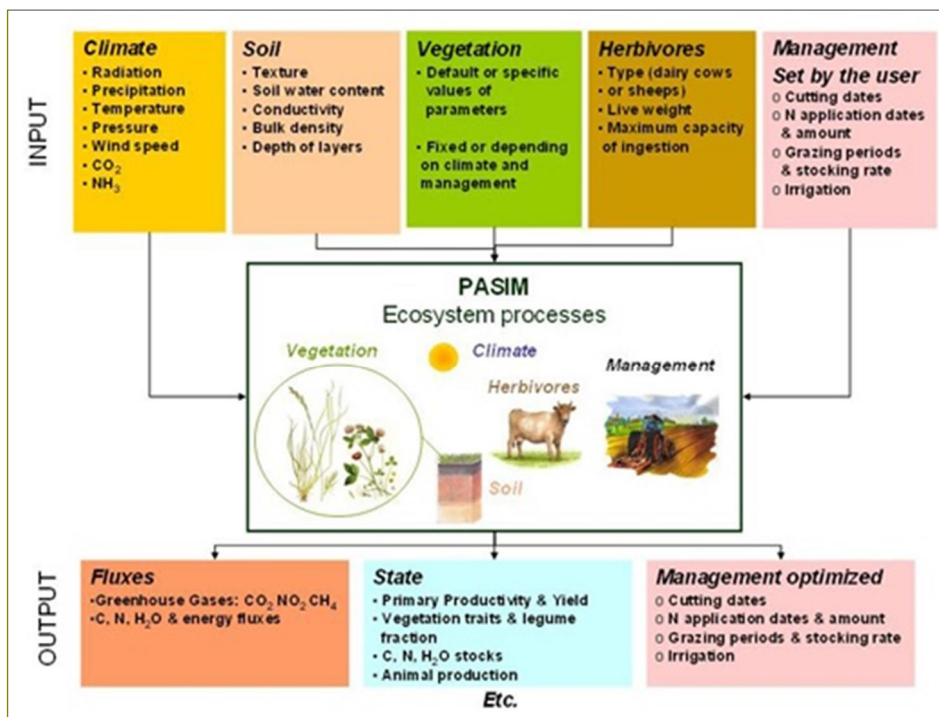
INPUT

**Climate**
• Radiation
• Precipitation
• Temperature
• Pressure
• Wind speed
• $CO_2$
• $NH_3$

**Soil**
• Texture
• Soil water content
• Conductivity
• Bulk density
• Depth of layers

**Vegetation**
• Default or specific values of parameters

• Fixed or depending on climate and management

**Herbivores**
• Type (dairy cows or sheeps)
• Live weight
• Maximum capacity of ingestion

**Management Set by the user**
o Cutting dates
o N application dates & amount
o Grazing periods & stocking rate
o Irrigation

PASIM
Ecosystem processes

Vegetation
Climate
Management
Herbivores
Soil

OUTPUT

**Fluxes**
•Greenhouse Gases: $CO_2$ $NO_2$ $CH_4$
• C, N, $H_2O$ & energy fluxes

**State**
• Primary Productivity & Yield
• Vegetation traits & legume fraction
• C, N, $H_2O$ stocks
• Animal production

**Management optimized**
o Cutting dates
o N application dates & amount
o Grazing periods & stocking rate
o Irrigation

Etc.